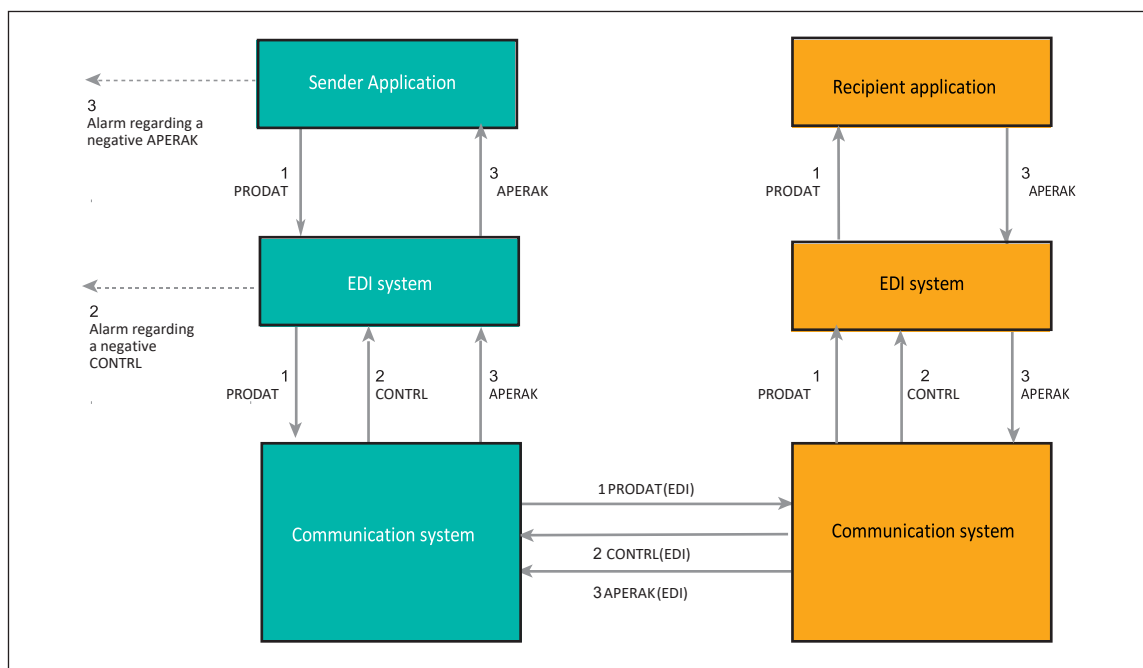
Sender Application

3
Alarm regarding a negative APERAK

1
PRODAT

3
APERAK

EDI system

2
Alarm regarding a negative CONTRL

1
PRODAT

2
CONTRL

3
APERAK

Communication system

Recipient application

1
PRODAT

3
APERAK

EDI system

1
PRODAT

2
CONTRL

3
APERAK

Communication system

1 PRODAT(EDI)

2 CONTRL(EDI)

3 APERAK(EDI)